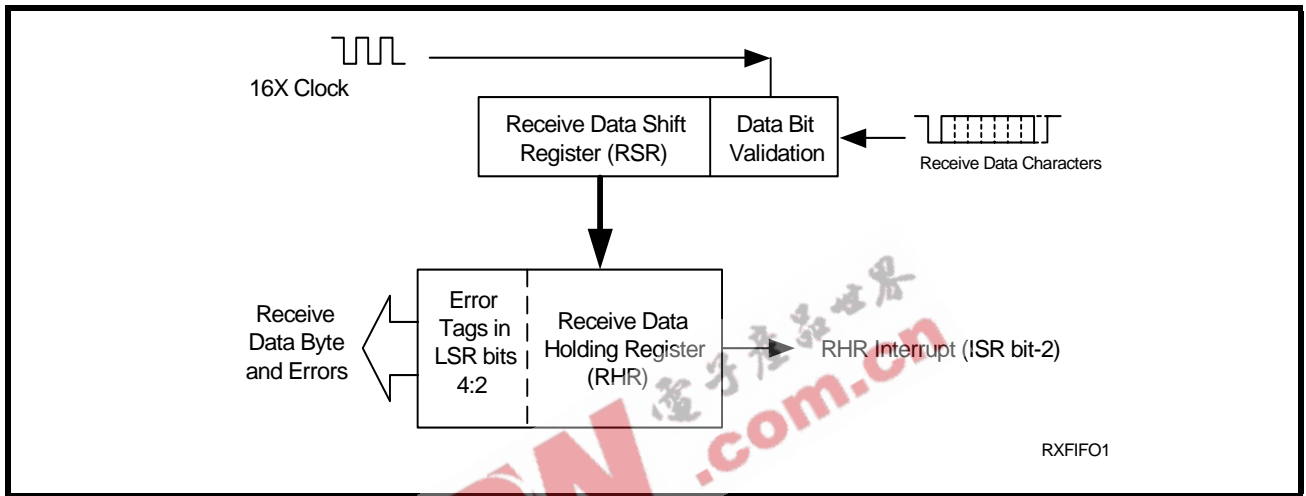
16X Clock

Receive Data Shift Register (RSR)

Data Bit Validation

Receive Data Characters

Receive Data Byte and Errors

Error Tags in LSR bits 4:2

Receive Data Holding Register (RHR)

RHR Interrupt (ISR bit-2)

电子产品世界

.com.cn

RXFIFO1